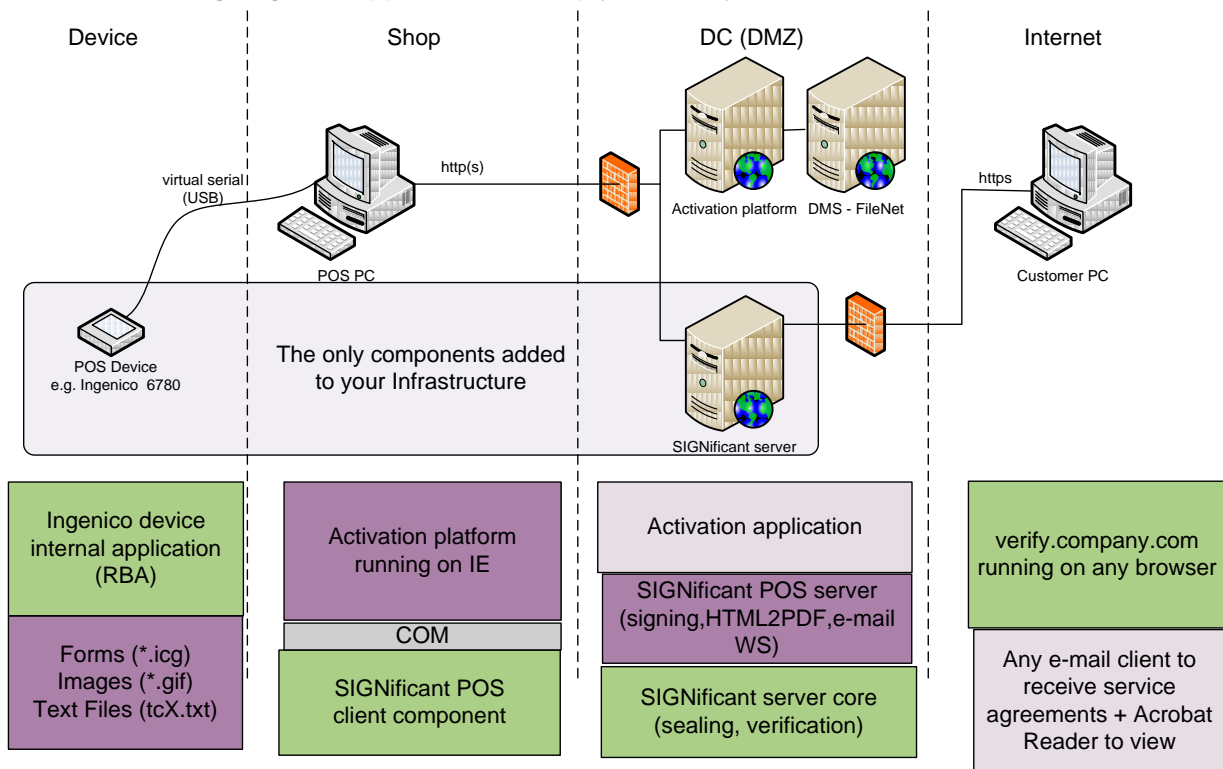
Device

Shop

DC (DMZ)

Internet

virtual serial (USB)

http(s)

https

Activation platform

DMS - FileNet

POS PC

Customer PC

POS Device e.g. Ingenico 6780

The only components added to your Infrastructure

SIGNificant server

Ingenico device internal application (RBA)

Forms (*.icg) Images (*.gif) Text Files (tcX.txt)

Activation platform running on IE

COM

SIGNificant POS client component

Activation application

SIGNificant POS server (signing,HTML2PDF,e-mail WS)

SIGNificant server core (sealing, verification)

verify.company.com running on any browser

Any e-mail client to receive service agreements + Acrobat Reader to view